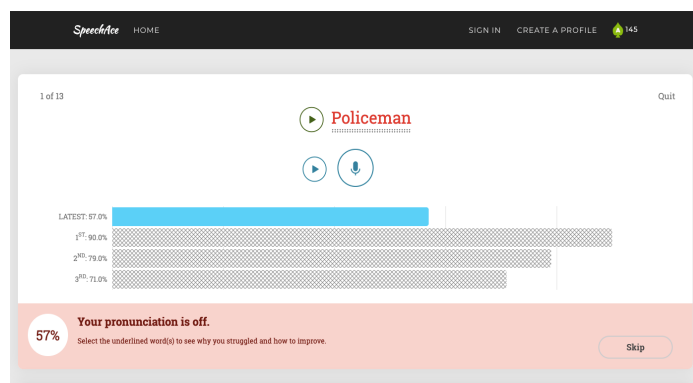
SpeechAce HOME

SIGN IN CREATE A PROFILE 145

1 of 13

Quit

Policeman

LATEST: 57.0%

$1^{ST}$: 90.0%

$2^{ND}$: 79.0%

$3^{RD}$: 71.0%

57%

Your pronunciation is off.

Select the underlined word(s) to see why you struggled and how to improve.

Skip